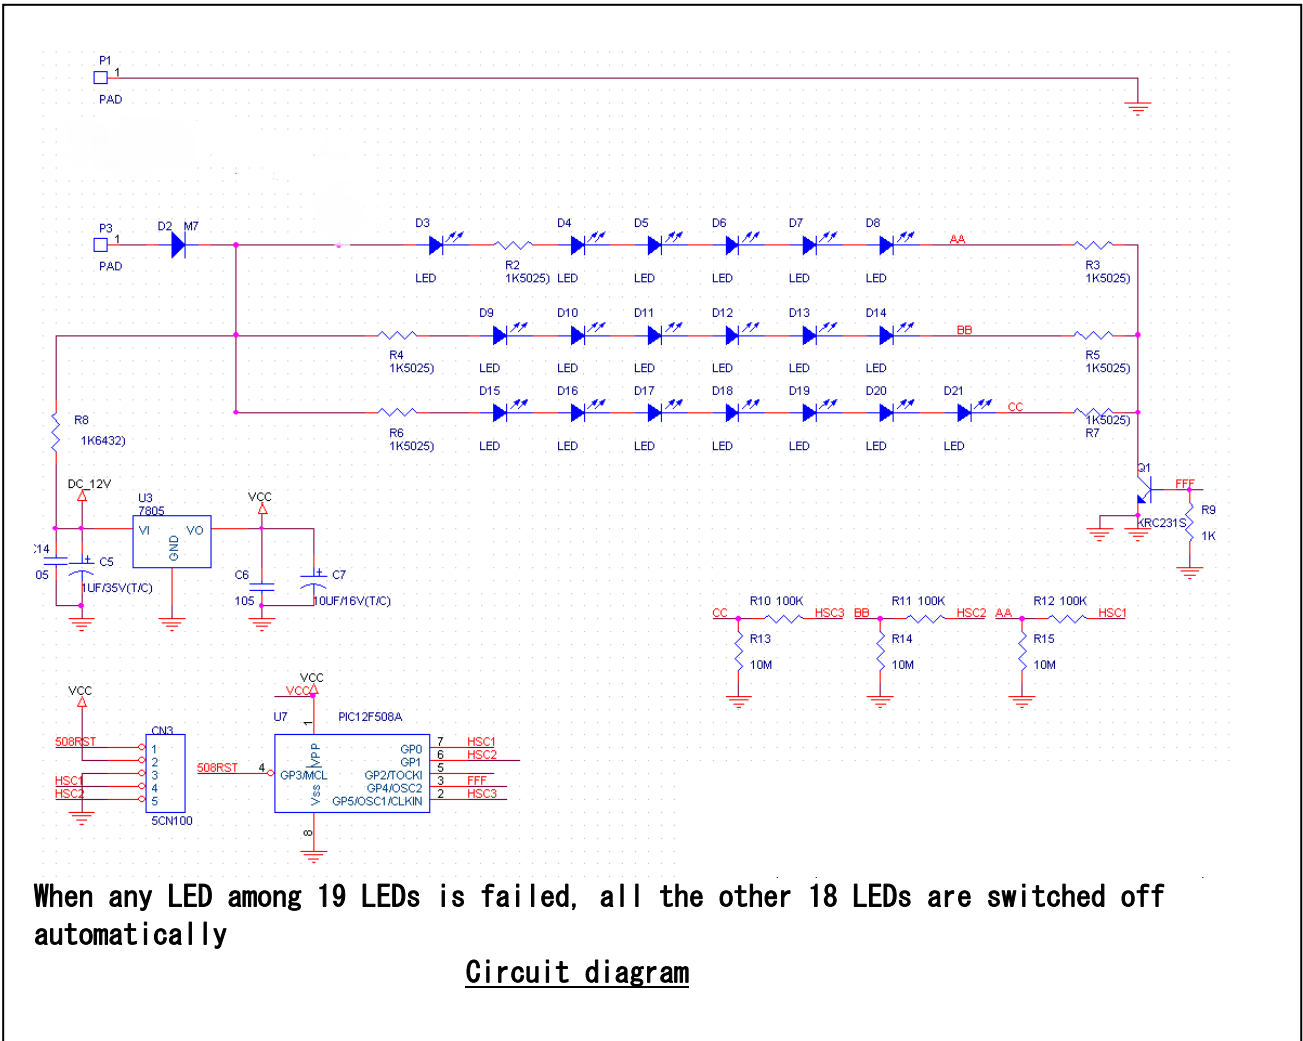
P1
1
PAD

P3
1
PAD
D2 M7
D3
LED
R2
1K5025)
D4
LED
D5
LED
D6
LED
D7
LED
D8
LED
AA
R3
1K5025)

R4
1K5025)
D9
LED
D10
LED
D11
LED
D12
LED
D13
LED
D14
LED
BB
R5
1K5025)

R8
1K6432)
R6
1K5025)
D15
LED
D16
LED
D17
LED
D18
LED
D19
LED
D20
LED
D21
LED
CC
1K5025)
R7

Q1
FFF
R9
1K
KRC231S

DC_12V
U3
7805
VI
GND
VO
VCC
C14
05
C5
1UF/35V(T/C)
C6
105
C7
10UF/16V(T/C)

CC
R10 100K
HSC3
R13
10M
BB
R11 100K
HSC2
R14
10M
AA
R12 100K
HSC1
R15
10M

VCC
508RST
HSC1
HSC2
CN3
1
2
3
4
5
5CN100
508RST
4
VCC
VCC
U7
PIC12F508A
1
VPP
GP3/MCL
Vss
8
GP0
GP1
GP2/TOCKI
GP4/OSC2
GP5/OSC1/CLKIN
7
6
5
3
2
HSC1
HSC2
FFF
HSC3

When any LED among 19 LEDs is failed, all the other 18 LEDs are switched off automatically

Circuit diagram